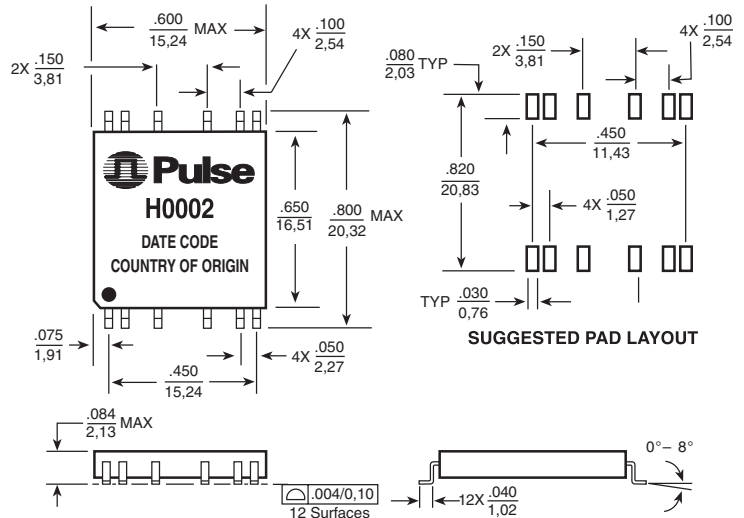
$\frac{.600}{15,24}$ MAX

2X $\frac{.150}{3,81}$

4X $\frac{.100}{2,54}$

Pulse

H0002

DATE CODE

COUNTRY OF ORIGIN

$\frac{.650}{16,51}$

$\frac{.800}{20,32}$ MAX

$\frac{.075}{1,91}$

$\frac{.450}{15,24}$

4X $\frac{.050}{2,27}$

$\frac{.080}{2,03}$ TYP

2X $\frac{.150}{3,81}$

4X $\frac{.100}{2,54}$

$\frac{.450}{11,43}$

$\frac{.820}{20,83}$

4X $\frac{.050}{1,27}$

TYP $\frac{.030}{0,76}$

SUGGESTED PAD LAYOUT

$\frac{.084}{2,13}$ MAX

.004/0,10

12 Surfaces

12X $\frac{.040}{1,02}$

0° – 8°